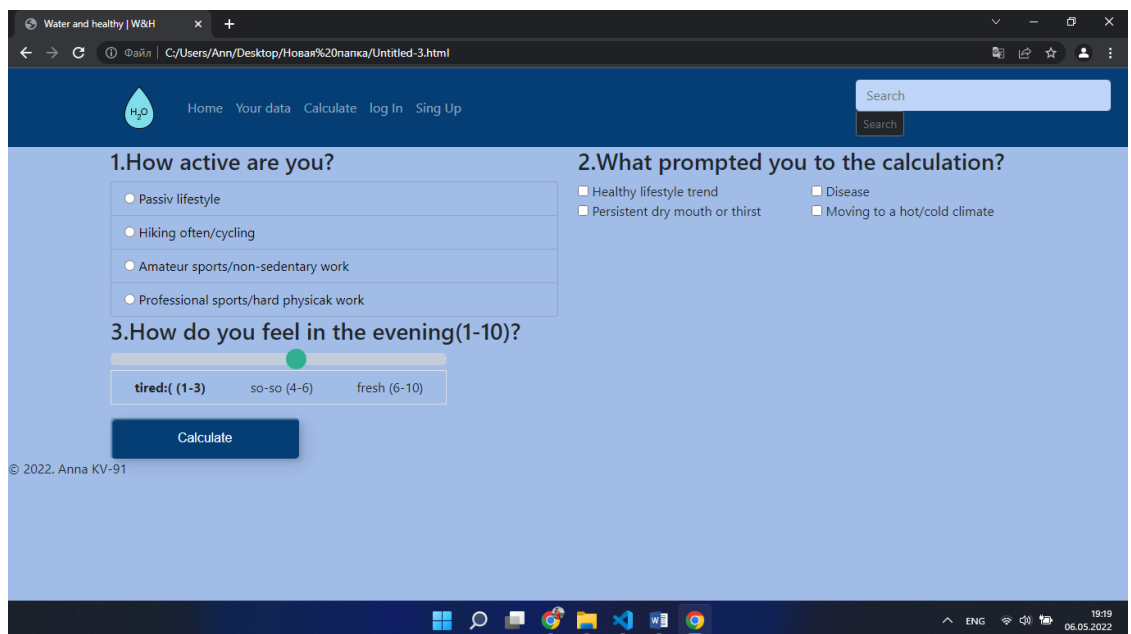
Water and healthy | W&H
Файл | C:/Users/Ann/Desktop/Новая%20папка/Untitled-3.html

$H_2O$
Home Your data Calculate log In Sing Up
Search
Search

1.How active are you?
Passiv lifestyle
Hiking often/cycling
Amateur sports/non-sedentary work
Professional sports/hard physicak work

2.What prompted you to the calculation?
Healthy lifestyle trend
Persistent dry mouth or thirst
Disease
Moving to a hot/cold climate

3.How do you feel in the evening(1-10)?
tired:( (1-3) so-so (4-6) fresh (6-10)

Calculate

© 2022. Anna KV-91

ENG
19:19
06.05.2022